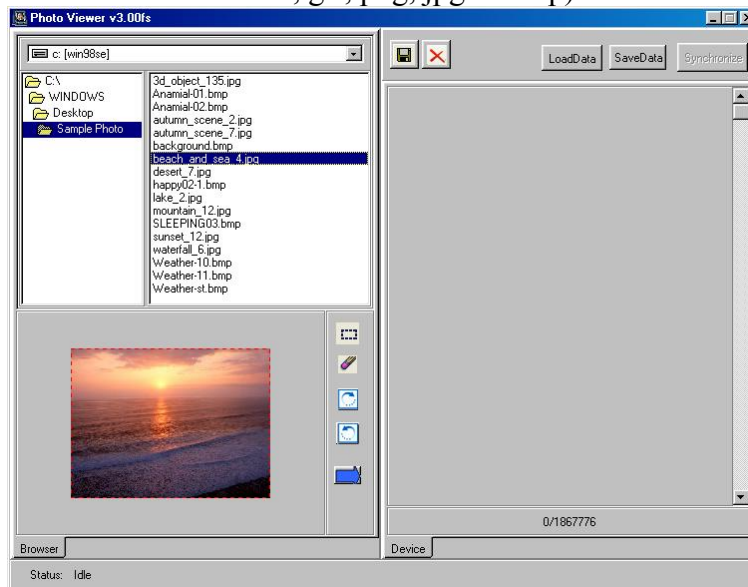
Photo Viewer v3.00fs

c: [win98se]

C:\
WINDOWS
Desktop
Sample Photo

3d_object_135.jpg
Anamial-01.bmp
Anamial-02.bmp
autumn_scene_2.jpg
autumn_scene_7.jpg
background.bmp
beach_and_sea_4.jpg
desert_7.jpg
happy02-1.bmp
lake_2.jpg
mountain_12.jpg
SLEEPING03.bmp
sunset_12.jpg
waterfall_6.jpg
Weather-10.bmp
Weather-11.bmp
Weather-st.bmp

Browser

LoadData SaveData Synchronize

0/1867776

Device

Status: Idle